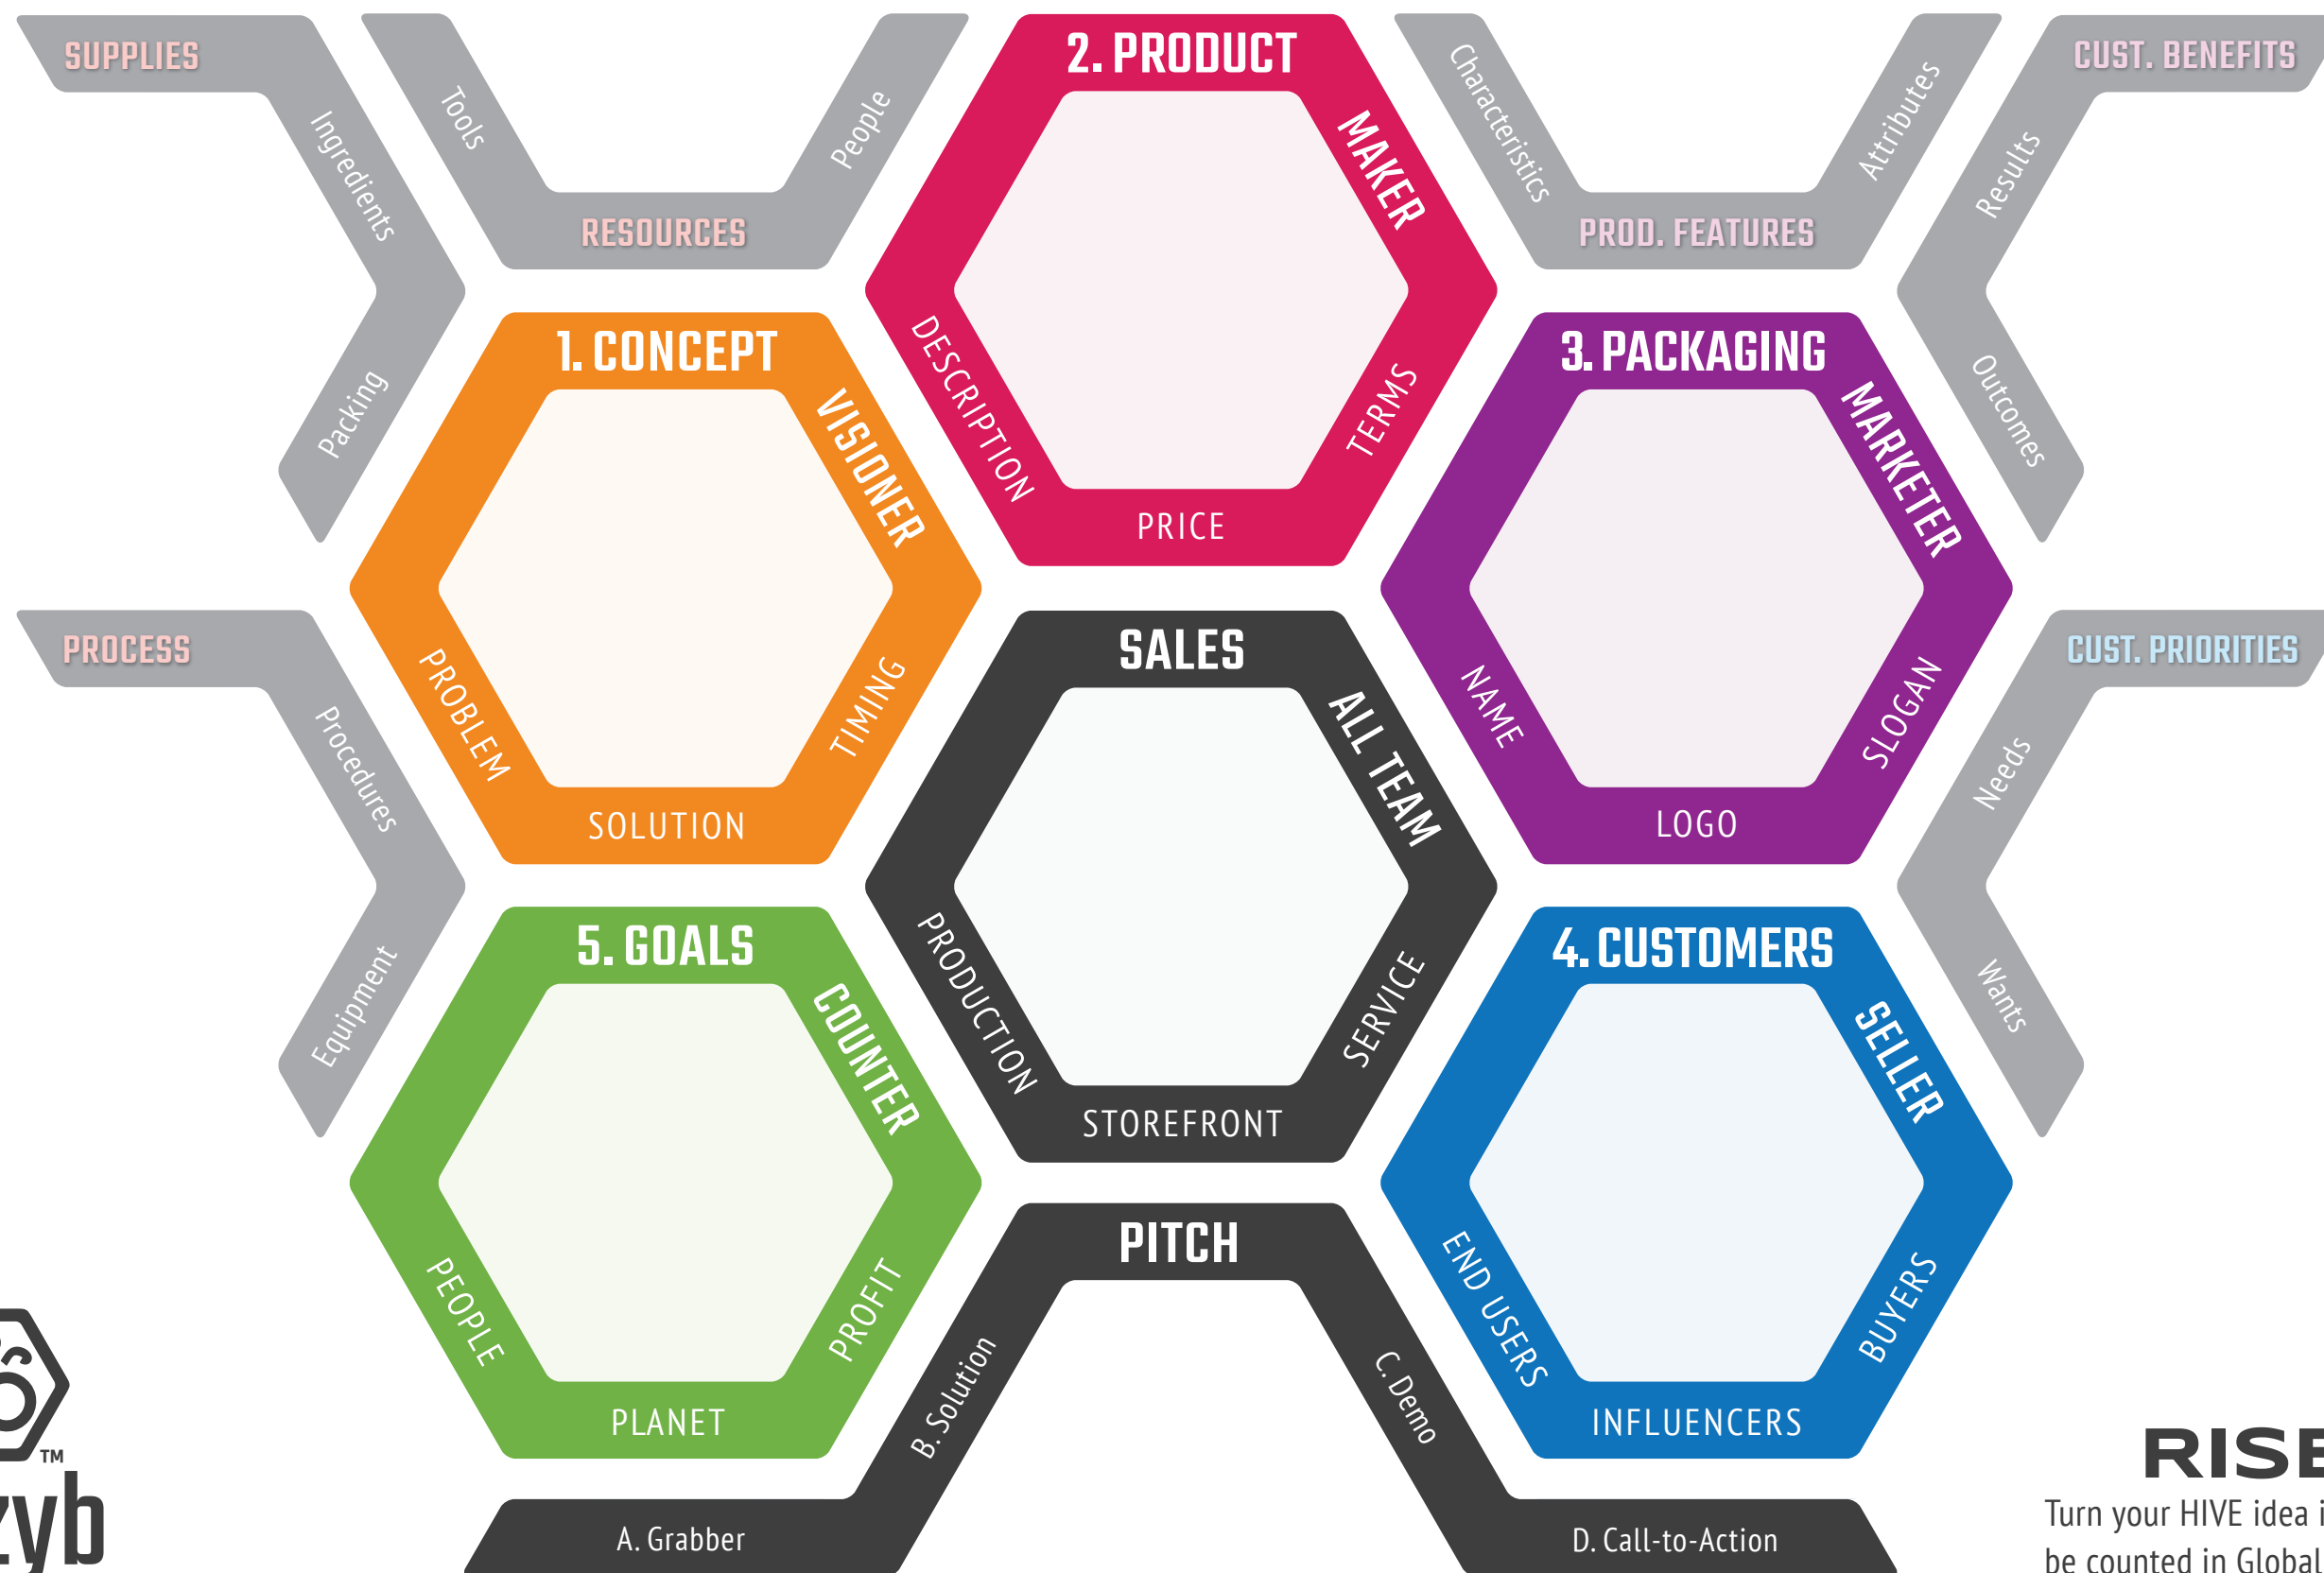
SUPPLIES
Ingredients
Packing

Tools
RESOURCES
People

2. PRODUCT
MAKER
DESCRIPTION
TERMS
PRICE

Characteristics
PROD. FEATURES
Attributes

CUST. BENEFITS
Results
Outcomes

1. CONCEPT
VISIONER
PROBLEM
TIMING
SOLUTION

3. PACKAGING
MARKETER
NAME
SLOGAN
LOGO

PROCESS
Procedures
Equipment

SALES
ALL TEAM
PRODUCTION
SERVICE
STOREFRONT

CUST. PRIORITIES
Needs
Wants

5. GOALS
COUNTER
PEOPLE
PROFIT
PLANET

4. CUSTOMERS
SELLER
END USERS
BUYERS
INFLUENCERS

PITCH
B. Solution
C. Demo
A. Grabber
D. Call-to-Action

TM
zyb

RISE
Turn your HIVE idea i
be counted in Global